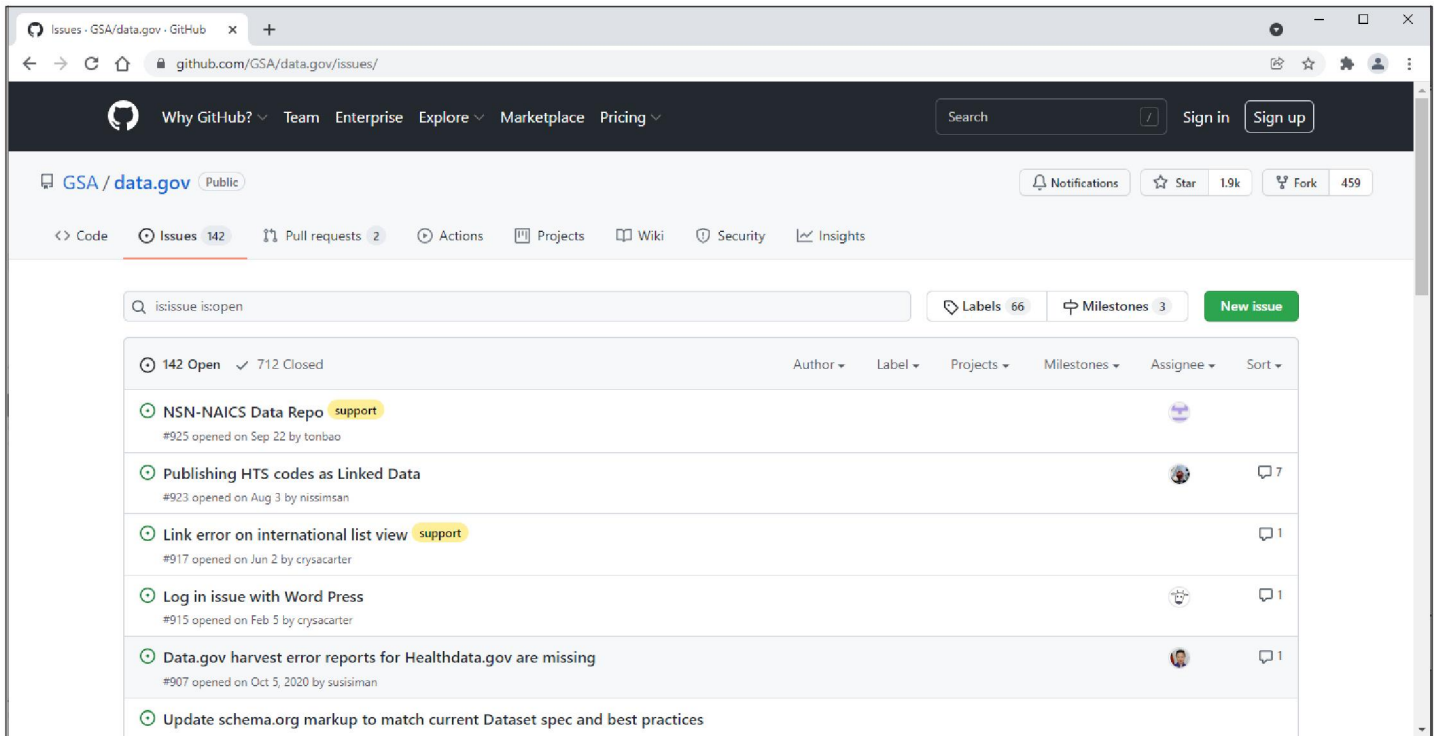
Issues · GSA/data.gov · GitHub ×
+
github.com/GSA/data.gov/issues/

Why GitHub? Team Enterprise Explore Marketplace Pricing
Search /
Sign in
Sign up

GSA / data.gov Public
Notifications
Star 1.9k
Fork 459

<> Code
Issues 142
Pull requests 2
Actions
Projects
Wiki
Security
Insights

is:issue is:open
Labels 66
Milestones 3
New issue

142 Open ✓ 712 Closed
Author
Label
Projects
Milestones
Assignee
Sort

NSN-NAICS Data Repo support
#925 opened on Sep 22 by tonbao

Publishing HTS codes as Linked Data
#923 opened on Aug 3 by nissimsan
7

Link error on international list view support
#917 opened on Jun 2 by crysacarter
1

Log in issue with Word Press
#915 opened on Feb 5 by crysacarter
1

Data.gov harvest error reports for Healthdata.gov are missing
#907 opened on Oct 5, 2020 by susisiman
1

Update schema.org markup to match current Dataset spec and best practices